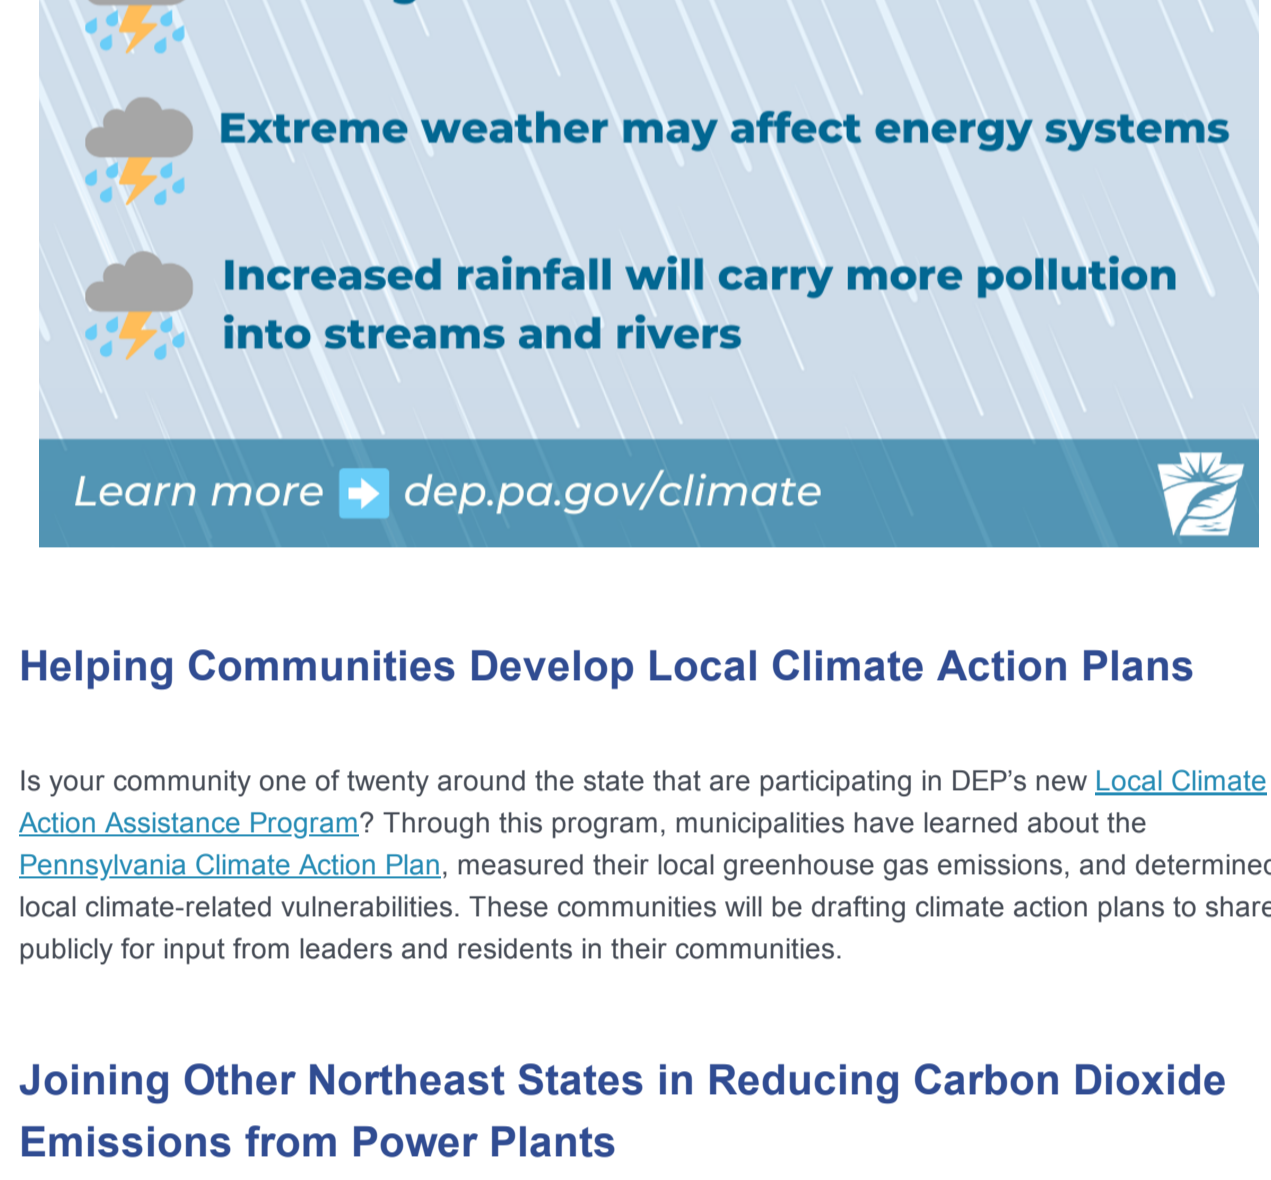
Extreme weather may affect energy systems

Increased rainfall will carry more pollution into streams and rivers

Learn more dep.pa.gov/climate

Helping Communities Develop Local Climate Action Plans

Is your community one of twenty around the state that are participating in DEP's new Local Climate Action Assistance Program? Through this program, municipalities have learned about the Pennsylvania Climate Action Plan, measured their local greenhouse gas emissions, and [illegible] local climate-related vulnerabilities. These communities will be drafting climate action plans to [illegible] publicly for input from leaders and residents in their communities.

Joining Other Northeast States in Reducing Carbon Dioxide Emissions from Power Plants